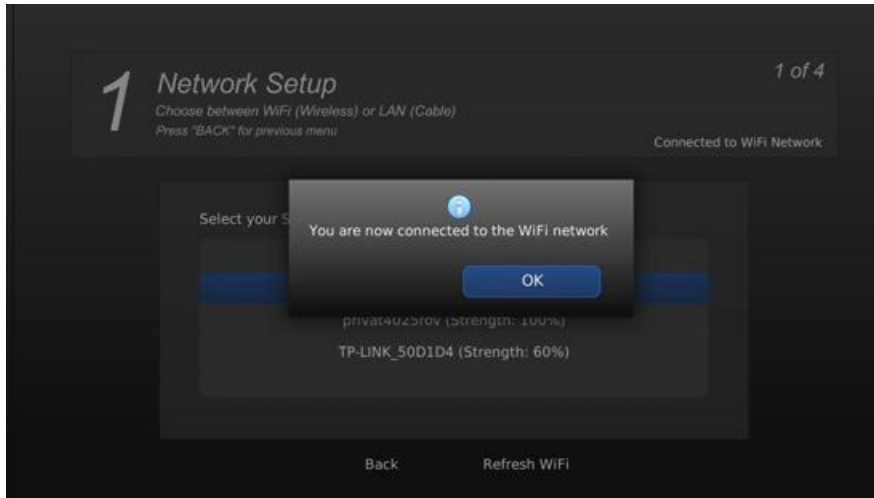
1

Network Setup

Choose between WiFi (Wireless) or LAN (Cable)

Press "BACK" for previous menu

1 of 4

Connected to WiFi Network

Select your S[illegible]

You are now connected to the WiFi network

OK

privat4025rov (Strength: 100%)

TP-LINK_50D1D4 (Strength: 60%)

Back

Refresh WiFi